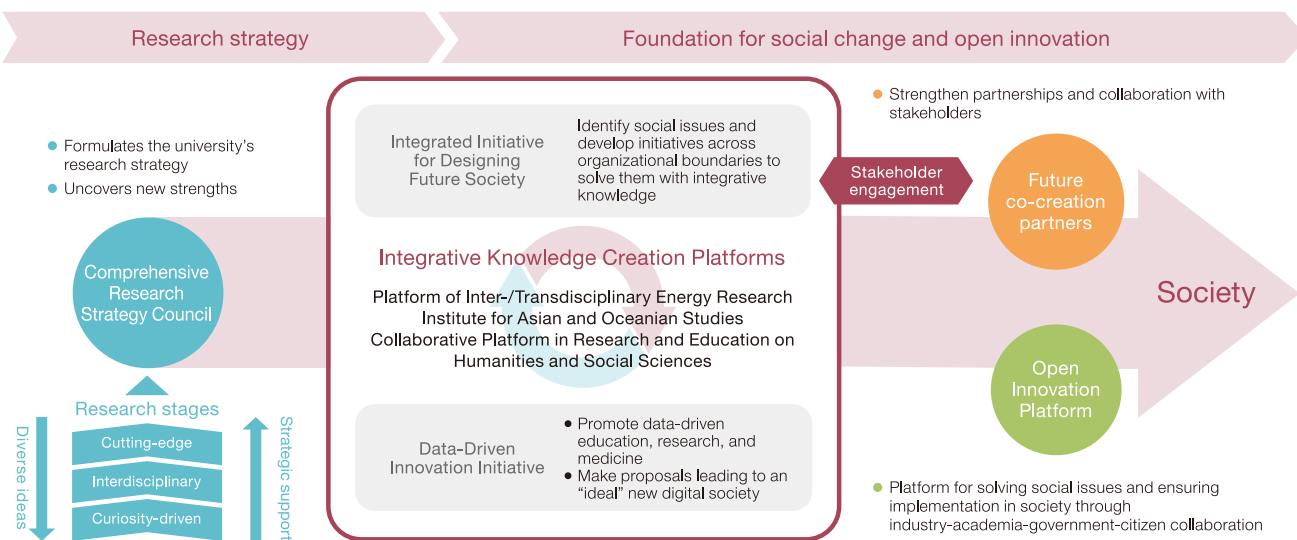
Research strategy

Foundation for social change and open innovation

- Formulates the university's research strategy
- Uncovers new strengths

Comprehensive Research Strategy Council

Research stages

Cutting-edge

Interdisciplinary

Curiosity-driven

Diverse ideas

Strategic support

Integrated Initiative for Designing Future Society

Identify social issues and develop initiatives across organizational boundaries to solve them with integrative knowledge

Integrative Knowledge Creation Platforms

Platform of Inter-/Transdisciplinary Energy Research
Institute for Asian and Oceanian Studies
Collaborative Platform in Research and Education on Humanities and Social Sciences

Data-Driven Innovation Initiative

- Promote data-driven education, research, and medicine
- Make proposals leading to an "ideal" new digital society

Stakeholder engagement

- Strengthen partnerships and collaboration with stakeholders

Future co-creation partners

Society

Open Innovation Platform

- Platform for solving social issues and ensuring implementation in society through industry-academia-government-citizen collaboration